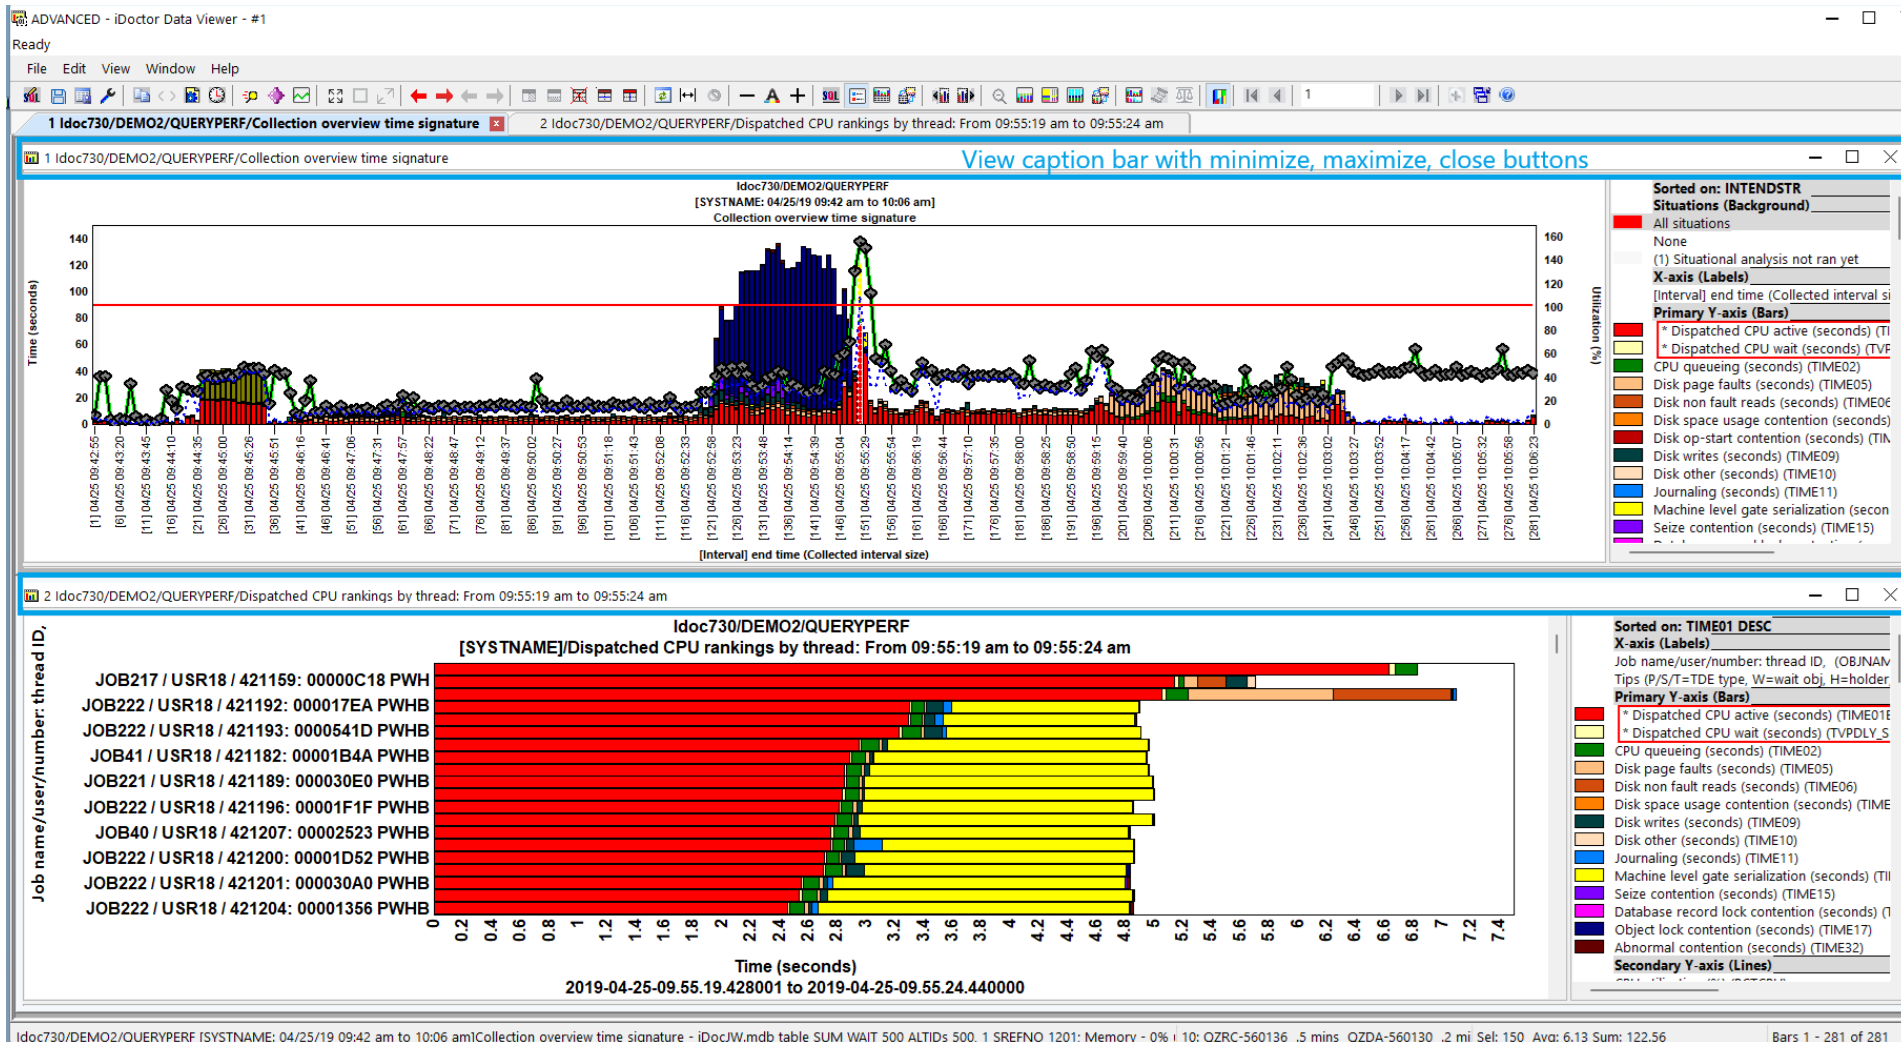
ADVANCED - iDoctor Data Viewer - #1

Ready

File Edit View Window Help

1

1 Idoc730/DEMO2/QUERYPERF/Collection overview time signature

2 Idoc730/DEMO2/QUERYPERF/Dispatched CPU rankings by thread: From 09:55:19 am to 09:55:24 am

1 Idoc730/DEMO2/QUERYPERF/Collection overview time signature

View caption bar with minimize, maximize, close buttons

Idoc730/DEMO2/QUERYPERF
[SYSTNAME: 04/25/19 09:42 am to 10:06 am]
Collection overview time signature

Time (seconds)

140 120 100 80 60 40 20 0

160 140 120 100 80 60 40 20 0

Utilization (%)

[1] 04/25 09:42:55 [6] 04/25 09:43:20 [11] 04/25 09:43:45 [16] 04/25 09:44:10 [21] 04/25 09:44:35 [26] 04/25 09:45:00 [31] 04/25 09:45:26 [36] 04/25 09:45:51 [41] 04/25 09:46:16 [46] 04/25 09:46:41 [51] 04/25 09:47:06 [56] 04/25 09:47:31 [61] 04/25 09:47:57 [66] 04/25 09:48:22 [71] 04/25 09:48:47 [76] 04/25 09:49:12 [81] 04/25 09:49:37 [86] 04/25 09:50:02 [91] 04/25 09:50:27 [96] 04/25 09:50:53 [101] 04/25 09:51:18 [106] 04/25 09:51:43 [111] 04/25 09:52:08 [116] 04/25 09:52:33 [121] 04/25 09:52:58 [126] 04/25 09:53:23 [131] 04/25 09:53:48 [136] 04/25 09:54:14 [141] 04/25 09:54:39 [146] 04/25 09:55:04 [151] 04/25 09:55:29 [156] 04/25 09:55:54 [161] 04/25 09:56:19 [166] 04/25 09:56:44 [171] 04/25 09:57:10 [176] 04/25 09:57:35 [181] 04/25 09:58:00 [186] 04/25 09:58:25 [191] 04/25 09:58:50 [196] 04/25 09:59:15 [201] 04/25 09:59:40 [206] 04/25 10:00:06 [211] 04/25 10:00:31 [216] 04/25 10:00:56 [221] 04/25 10:01:21 [226] 04/25 10:01:46 [231] 04/25 10:02:11 [236] 04/25 10:02:36 [241] 04/25 10:03:02 [246] 04/25 10:03:27 [251] 04/25 10:03:52 [256] 04/25 10:04:17 [261] 04/25 10:04:42 [266] 04/25 10:05:07 [271] 04/25 10:05:32 [276] 04/25 10:05:58 [281] 04/25 10:06:23

[Interval] end time (Collected interval size)

Sorted on: INTENDSTR
Situations (Background)
All situations
None
(1) Situational analysis not ran yet
X-axis (Labels)
[Interval] end time (Collected interval si
Primary Y-axis (Bars)
* Dispatched CPU active (seconds) (TI
* Dispatched CPU wait (seconds) (TVF
CPU queueing (seconds) (TIME02)
Disk page faults (seconds) (TIME05)
Disk non fault reads (seconds) (TIME06
Disk space usage contention (seconds)
Disk op-start contention (seconds) (TIM
Disk writes (seconds) (TIME09)
Disk other (seconds) (TIME10)
Journaling (seconds) (TIME11)
Machine level gate serialization (secon
Seize contention (seconds) (TIME15)

2 Idoc730/DEMO2/QUERYPERF/Dispatched CPU rankings by thread: From 09:55:19 am to 09:55:24 am

Idoc730/DEMO2/QUERYPERF
[SYSTNAME]/Dispatched CPU rankings by thread: From 09:55:19 am to 09:55:24 am

Job name/user/number: thread ID,

JOB217 / USR18 / 421159: 00000C18 PWH
JOB222 / USR18 / 421192: 000017EA PWHB
JOB222 / USR18 / 421193: 0000541D PWHB
JOB41 / USR18 / 421182: 00001B4A PWHB
JOB221 / USR18 / 421189: 000030E0 PWHB
JOB222 / USR18 / 421196: 00001F1F PWHB
JOB40 / USR18 / 421207: 00002523 PWHB
JOB222 / USR18 / 421200: 00001D52 PWHB
JOB222 / USR18 / 421201: 000030A0 PWHB
JOB222 / USR18 / 421204: 00001356 PWHB

0 0.2 0.4 0.6 0.8 1 1.2 1.4 1.6 1.8 2 2.2 2.4 2.6 2.8 3 3.2 3.4 3.6 3.8 4 4.2 4.4 4.6 4.8 5 5.2 5.4 5.6 5.8 6 6.2 6.4 6.6 6.8 7 7.2 7.4

Time (seconds)
2019-04-25-09.55.19.428001 to 2019-04-25-09.55.24.440000

Sorted on: TIME01 DESC
X-axis (Labels)
Job name/user/number: thread ID, (OBJNAM
Tips (P/S/T=TDE type, W=wait obj, H=holder
Primary Y-axis (Bars)
* Dispatched CPU active (seconds) (TIME01E
* Dispatched CPU wait (seconds) (TVPDLY_S
CPU queueing (seconds) (TIME02)
Disk page faults (seconds) (TIME05)
Disk non fault reads (seconds) (TIME06)
Disk space usage contention (seconds) (TIME
Disk writes (seconds) (TIME09)
Disk other (seconds) (TIME10)
Journaling (seconds) (TIME11)
Machine level gate serialization (seconds) (TI
Seize contention (seconds) (TIME15)
Database record lock contention (seconds) (
Object lock contention (seconds) (TIME17)
Abnormal contention (seconds) (TIME32)
Secondary Y-axis (Lines)

Idoc730/DEMO2/QUERYPERF [SYSTNAME: 04/25/19 09:42 am to 10:06 am]Collection overview time signature - iDocJW.mdb table SUM WAIT 500 ALTIDs 500, 1 SREFNO 1201: Memory - 0% | 10: QZRC-560136 .5 mins QZDA-560130 .2 mi Sel: 150 Avg: 6.13 Sum: 122.56 Bars 1 - 281 of 281